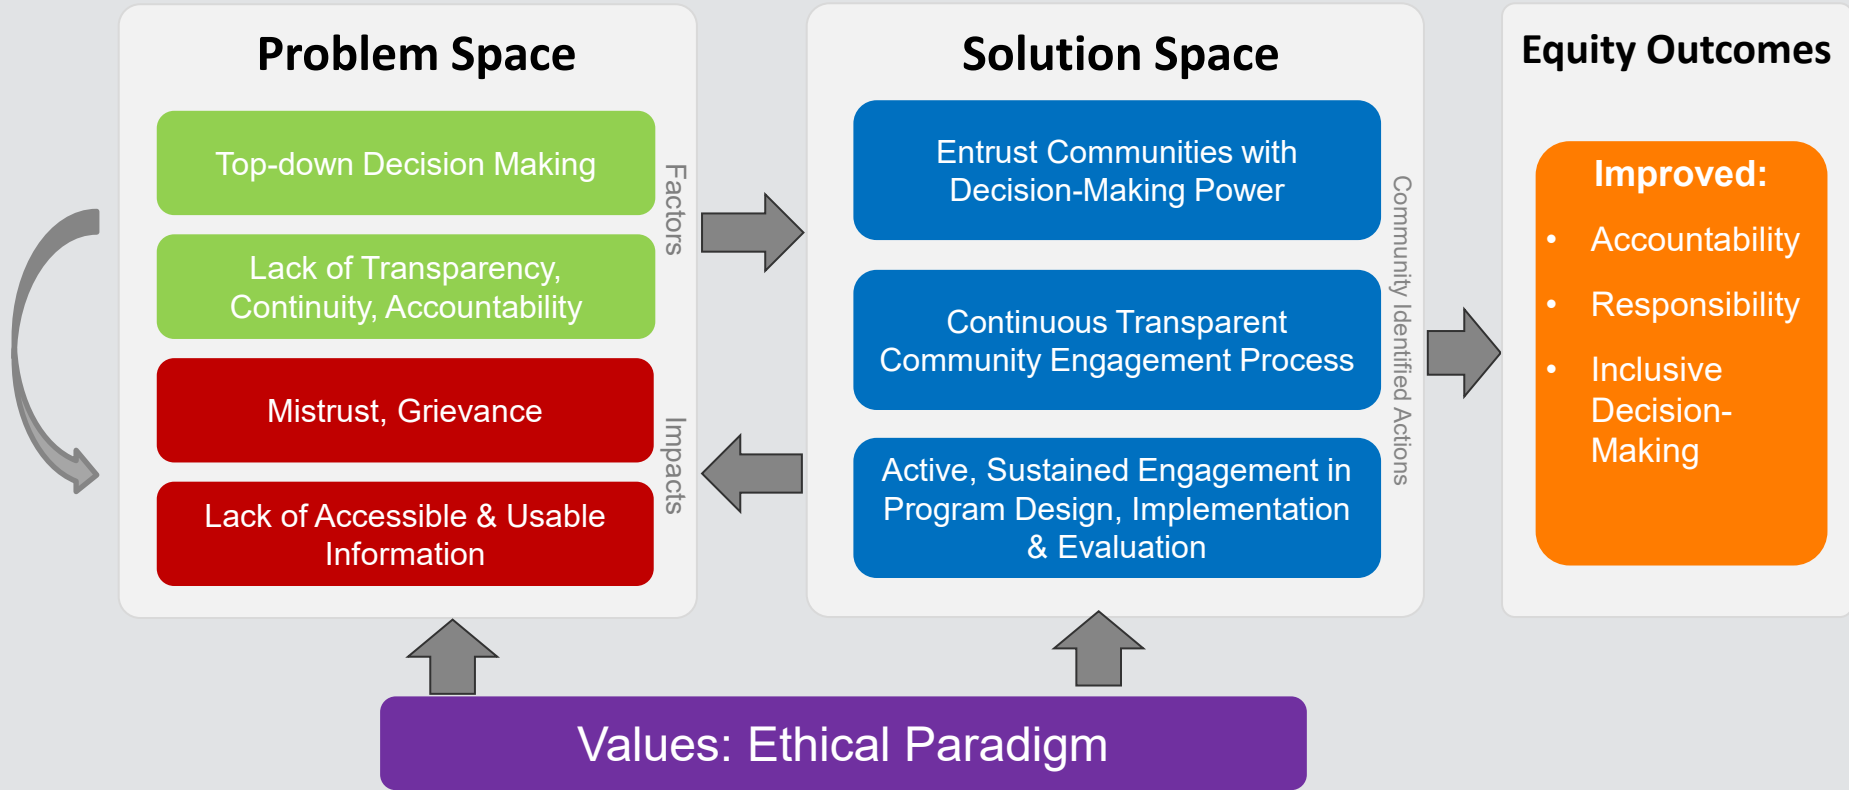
Problem Space

Top-down Decision Making

Lack of Transparency, Continuity, Accountability

Mistrust, Grievance

Lack of Accessible & Usable Information

Factors

Impacts

Solution Space

Entrust Communities with Decision-Making Power

Continuous Transparent Community Engagement Process

Active, Sustained Engagement in Program Design, Implementation & Evaluation

Community Identified Actions

Equity Outcomes

Improved:

- Accountability
- Responsibility
- Inclusive Decision-Making

Values: Ethical Paradigm